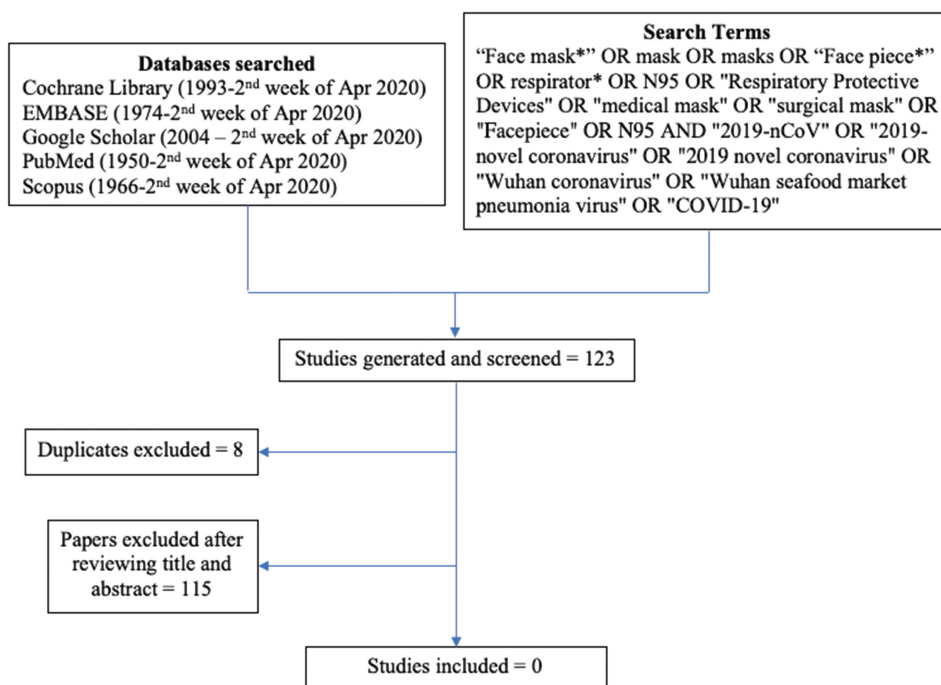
**Databases searched**
Cochrane Library (1993-2$^{nd}$ week of Apr 2020)
EMBASE (1974-2$^{nd}$ week of Apr 2020)
Google Scholar (2004 – 2$^{nd}$ week of Apr 2020)
PubMed (1950-2$^{nd}$ week of Apr 2020)
Scopus (1966-2$^{nd}$ week of Apr 2020)

**Search Terms**
"Face mask*" OR mask OR masks OR "Face piece*" OR respirator* OR N95 OR "Respiratory Protective Devices" OR "medical mask" OR "surgical mask" OR "Facepiece" OR N95 AND "2019-nCoV" OR "2019-novel coronavirus" OR "2019 novel coronavirus" OR "Wuhan coronavirus" OR "Wuhan seafood market pneumonia virus" OR "COVID-19"

Studies generated and screened = 123

Duplicates excluded = 8

Papers excluded after reviewing title and abstract = 115

Studies included = 0